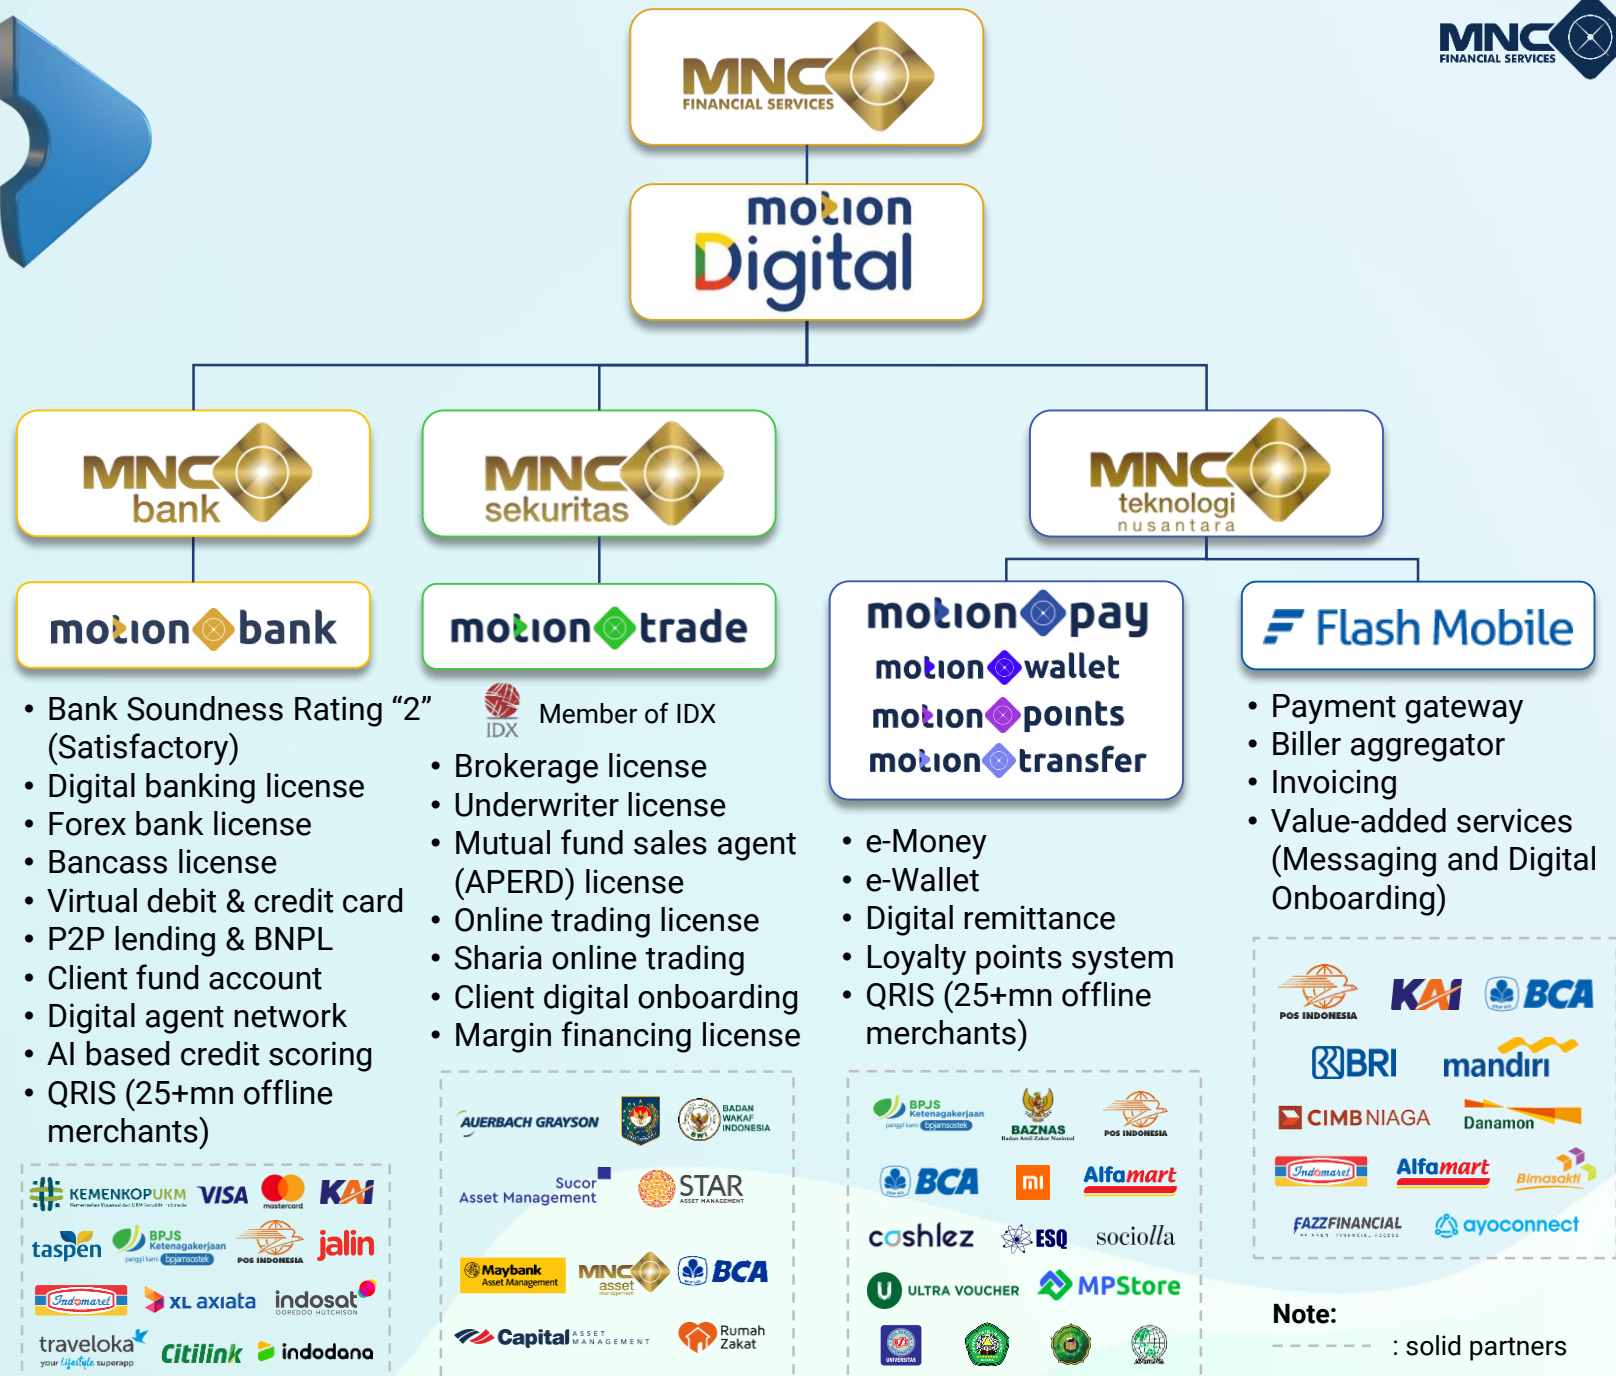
MNC FINANCIAL SERVICES

MNC FINANCIAL SERVICES

motion Digital

MNC bank

MNC sekuritas

MNC teknologi nusantara

motion bank

motion trade

motion pay
motion wallet
motion points
motion transfer

Flash Mobile

- Bank Soundness Rating “2” (Satisfactory)
- Digital banking license
- Forex bank license
- Bancass license
- Virtual debit & credit card
- P2P lending & BNPL
- Client fund account
- Digital agent network
- AI based credit scoring
- QRIS (25+mn offline merchants)

KEMENKOPUKM VISA mastercard KAI
taspen BPJS Ketenagakerjaan POS INDONESIA jalin
Indomaret XL axiata indosat OOREDOO HUTCHISON
traveloka your lifestyle superapp Citilink indodana

IDX Member of IDX
- Brokerage license
- Underwriter license
- Mutual fund sales agent (APERD) license
- Online trading license
- Sharia online trading
- Client digital onboarding
- Margin financing license

AUERBACH GRAYSON BADAN WAKAF INDONESIA
Sucor Asset Management STAR ASSET MANAGEMENT
Maybank Asset Management MNC asset management BCA
Capital ASSET MANAGEMENT Rumah Zakat

- e-Money
- e-Wallet
- Digital remittance
- Loyalty points system
- QRIS (25+mn offline merchants)

BPJS Ketenagakerjaan BAZNAS POS INDONESIA
BCA mi Alfamart
cashlez ESQ sociolla
ULTRA VOUCHER MPStore

- Payment gateway
- Biller aggregator
- Invoicing
- Value-added services (Messaging and Digital Onboarding)

POS INDONESIA KAI BCA
BRI mandiri
CIMB NIAGA Danamon
Indomaret Alfamart Bimasakti
FAZZFINANCIAL ayoconnect

Note:
: solid partners